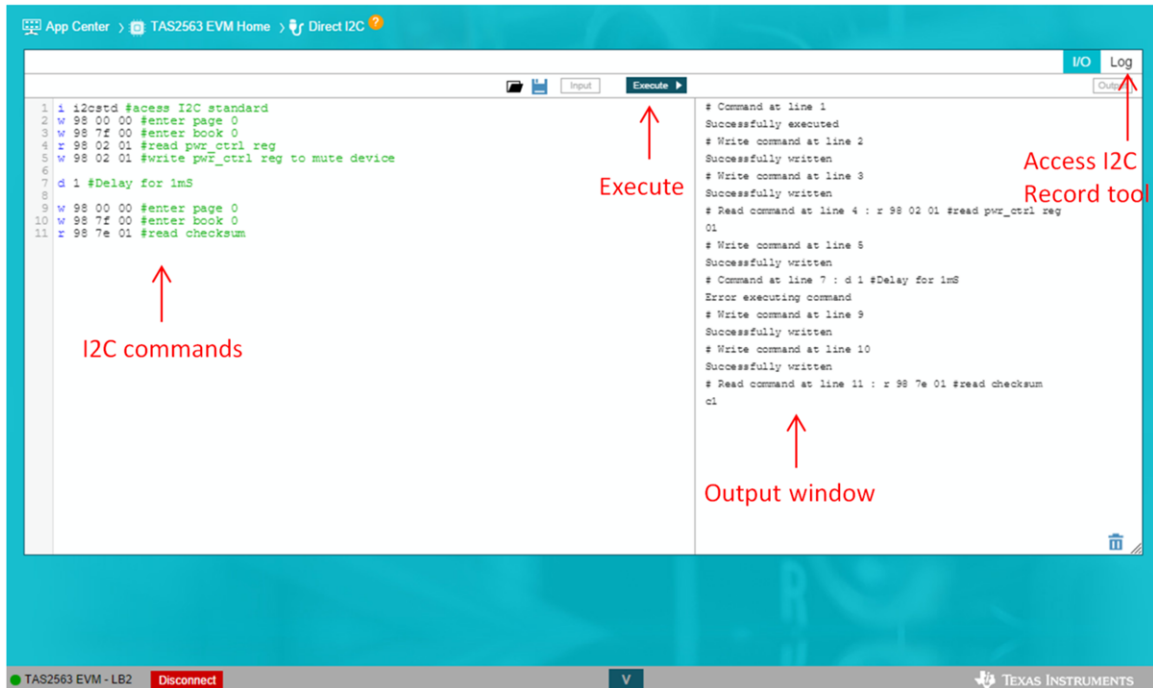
App Center > TAS2563 EVM Home > Direct I2C ?

I/O Log

Input Execute Output

1 i i2cstd #acess I2C standard
2 w 98 00 00 #enter page 0
3 w 98 7f 00 #enter book 0
4 r 98 02 01 #read pwr_ctrl reg
5 w 98 02 01 #write pwr_ctrl reg to mute device
6
7 d 1 #Delay for 1mS
8
9 w 98 00 00 #enter page 0
10 w 98 7f 00 #enter book 0
11 r 98 7e 01 #read checksum

I2C commands

Execute

# Command at line 1
Successfully executed
# Write command at line 2
Successfully written
# Write command at line 3
Successfully written
# Read command at line 4 : r 98 02 01 #read pwr_ctrl reg
01
# Write command at line 5
Successfully written
# Command at line 7 : d 1 #Delay for 1mS
Error executing command
# Write command at line 9
Successfully written
# Write command at line 10
Successfully written
# Read command at line 11 : r 98 7e 01 #read checksum
c1

Access I2C Record tool

Output window

TAS2563 EVM - LB2 Disconnect V TEXAS INSTRUMENTS